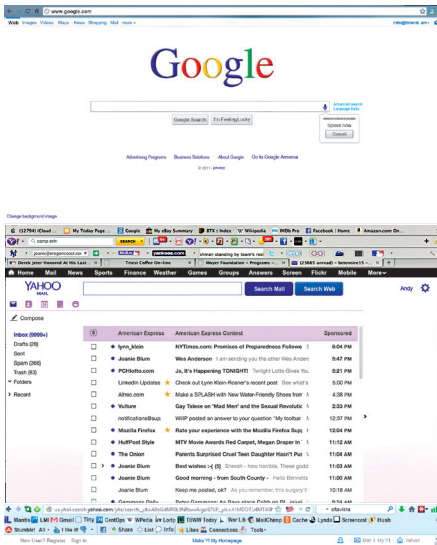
www.google.com

Web Images Videos Maps News Shopping Mail more ▾

Google

Advanced search
Language tools

Speak now
Cancel

Google Search I'm Feeling Lucky

Advertising Programs Business Solutions About Google Go to Google Armenia

© 2011 - Privacy

Change background image

(12794) iCloud My Today Page Google My eBay Summary BTX : Index Wikipedia IMDb Pro Facebook | Home Amazon.com: On...

Derek Jeter Honored At His Las... Trans Coffee On-line Mayer Foundation - Programs Y! (23885 unread) - bmmmio15

Home Mail News Sports Finance Weather Games Groups Answers Screen Flickr Mobile More

YAHOO! MAIL

Search Mail Search Web Andy

Compose

Inbox (9999+)
Drafts (26)
Sent
Spam (268)
Trash (83)
Folders
Recent

| | American Express | American Express Contest | Sponsored |
|---|---|---|---|
| | lynn_klein | NYTimes.com: Promises of Preparedness Follow | 8:04 PM |
| | Joanie Blum | Wes Anderson | I am sending you the Wes Anders | 8:47 PM |
| | PCHlotto.com | Ja, It's Happening TONIGHT! Twilight Lotto Gives You | 5:12 PM |
| | LinkedIn Updates | Check out Lynn Klein-Roaner's recent post See what's | 5:00 PM |
| | Alfrec.com | Make a SPLASH with New Water-Friendly Shoes from | 4:38 PM |
| | Vulture | Gay Tease on 'Mad Men' and the Sexual Revolutic | 2:33 PM |
| | notifications@ | WIIP posted an answer to your question "My busi | 12:37 PM |
| | Mozilla Firefox | Rate your experience with the Mozilla Firefox Supp | 12:19 PM |
| | HuffPost Style | MTV Movie Awards Red Carpet, Megan Draper In | 11:12 AM |
| | The Onion | Parents Surprised Cruel Teen Daughter Hasn't Pu | 11:06 AM |
| | Joanie Blum | Best wishes :-( (5) Sheesh - how horrible. These godd | 11:03 AM |
| | Joanie Blum | Good morning - from South County Hello Bennetts | 10:22 AM |
| | Joanie Blum | Keep me posted, ok? As you remember, this surgery | 10:18 AM |

Manta LMI Gmail Tiny CardOps Wheelie Lorb TDWW Today Wer Lik MailChimp Cache Lynda Screencast Hush

StumbleUpon All I like it! Share List Info Likes Connections Tools

New User? Register Sign in Make Y! My Homepage Mail My Y! Yahoo!